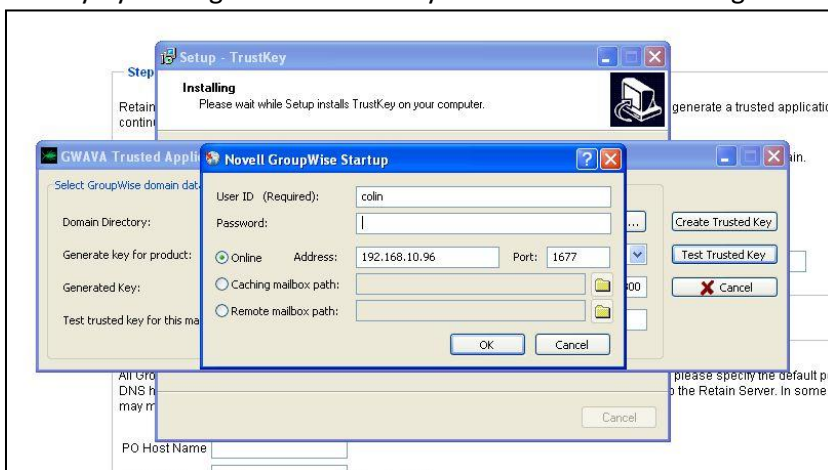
Setup - TrustKey

Installing
Please wait while Setup installs TrustKey on your computer.

Step
Retain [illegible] generate a trusted applicatio
contin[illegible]

GWAVA Trusted Appli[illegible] ain.

Select GroupWise domain dat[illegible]

Domain Directory:

Generate key for product:

Generated Key:

Test trusted key for this ma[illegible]

Create Trusted Key

Test Trusted Key

Cancel

Novell GroupWise Startup

User ID (Required): colin

Password:

Online Address: 192.168.10.96 Port: 1677

Caching mailbox path:

Remote mailbox path:

OK

Cancel

All Gro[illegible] please specify the default p
DNS h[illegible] the Retain Server. In some
may m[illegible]

Cancel

PO Host Name